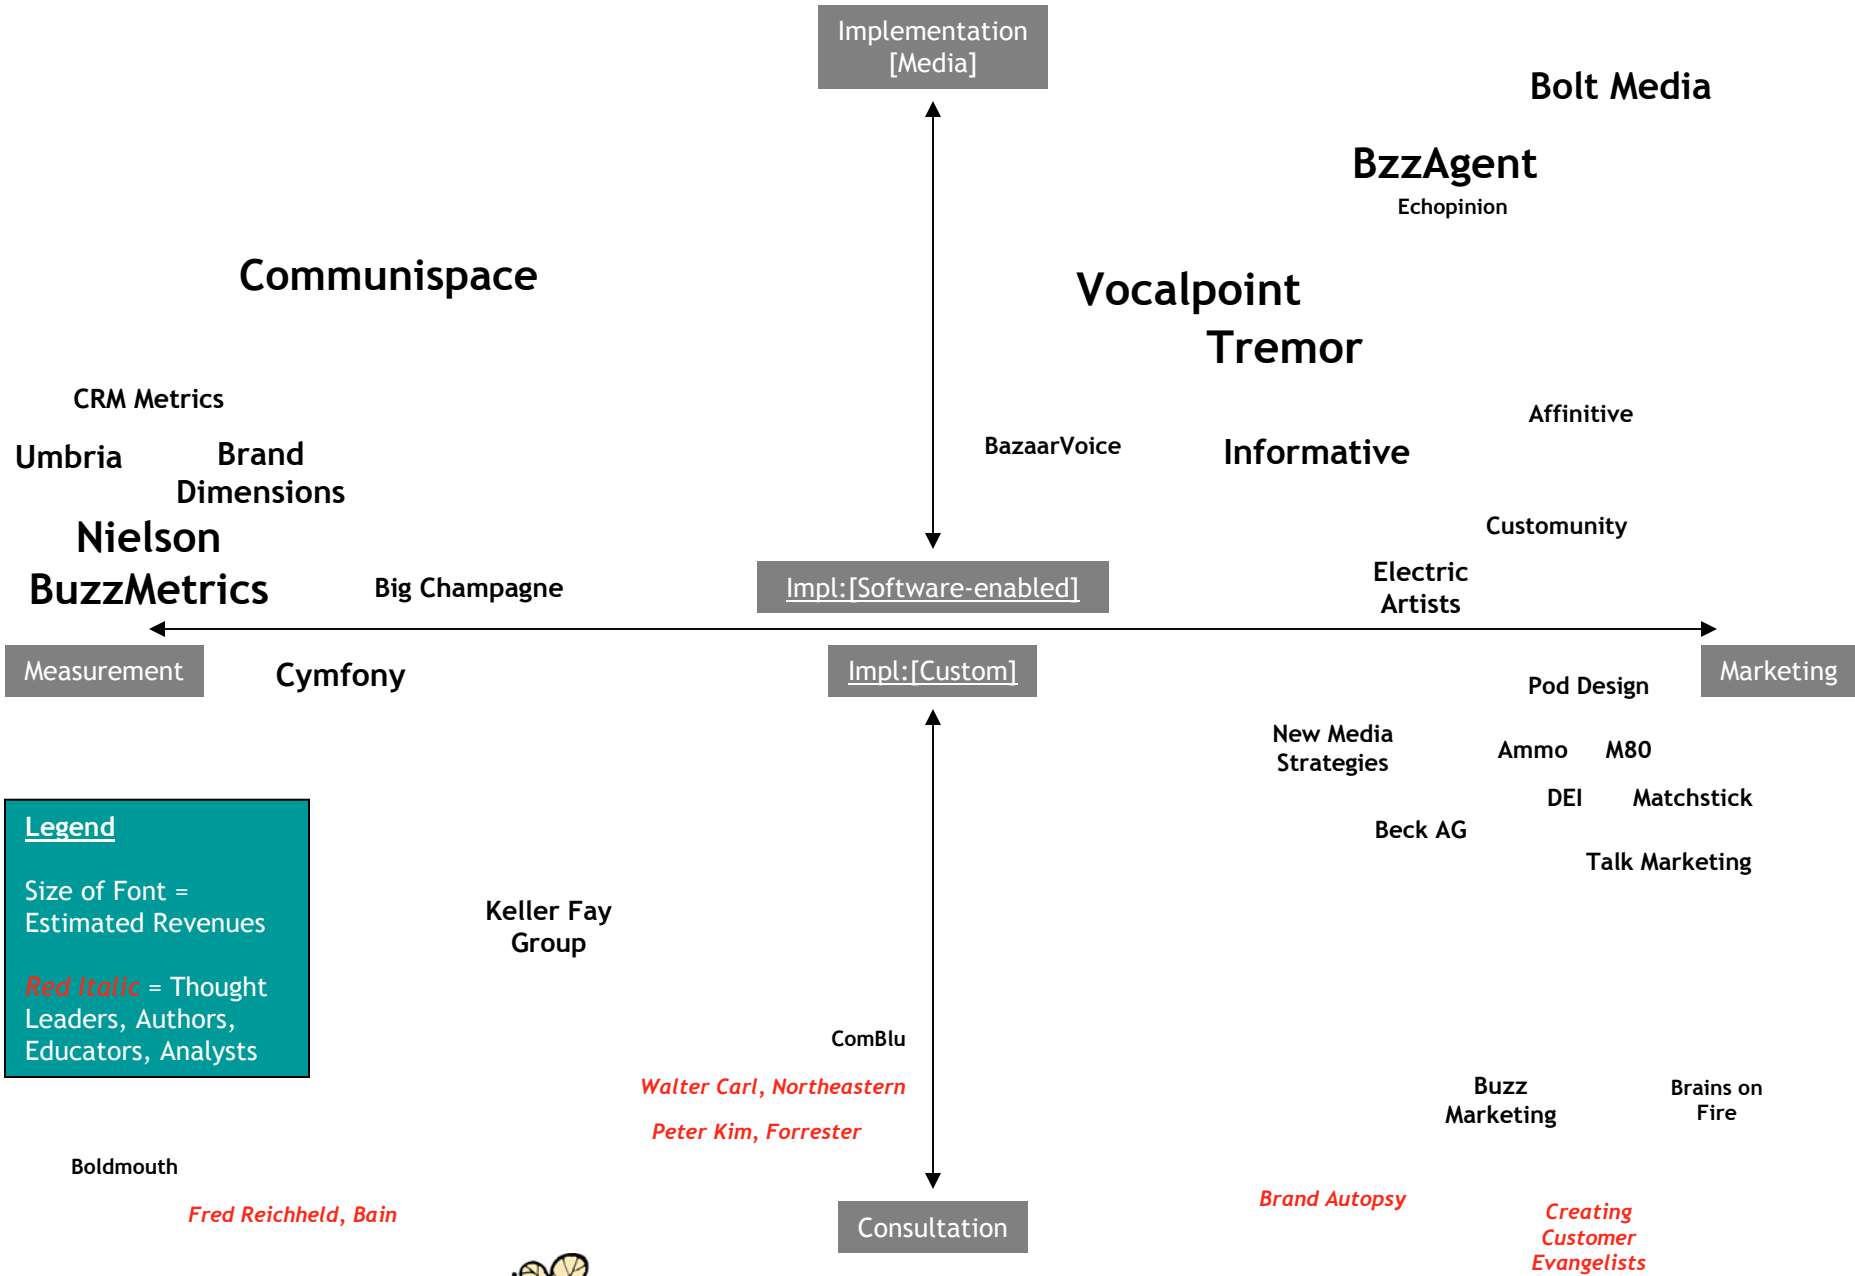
Implementation [Media]

Bolt Media

BzzAgent
Echopinion

Communispace

Vocalpoint
Tremor

CRM Metrics

Affinitive

Umbria

Brand Dimensions

BazaarVoice

Informative

Nielson BuzzMetrics

Customunity

Big Champagne

Impl:[Software-enabled]

Electric Artists

Measurement

Cymfony

Impl:[Custom]

Marketing

Pod Design

New Media Strategies

Ammo

M80

DEI

Matchstick

Beck AG

Talk Marketing

Legend

Size of Font = Estimated Revenues

Red Italic = Thought Leaders, Authors, Educators, Analysts

Keller Fay Group

ComBlu

Walter Carl, Northeastern

Peter Kim, Forrester

Buzz Marketing

Brains on Fire

Boldmouth

Fred Reichheld, Bain

Brand Autopsy

Consultation

Creating Customer Evangelists